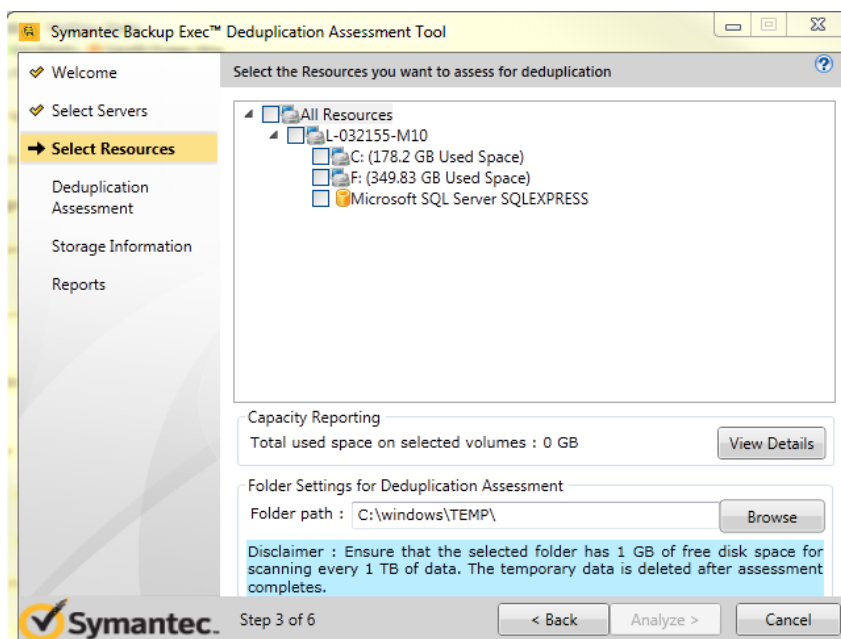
Symantec Backup Exec™ Deduplication Assessment Tool

Welcome
Select Servers
Select Resources
Deduplication Assessment
Storage Information
Reports

Select the Resources you want to assess for deduplication

All Resources
L-032155-M10
C: (178.2 GB Used Space)
F: (349.83 GB Used Space)
Microsoft SQL Server SQLEXPRESS

Capacity Reporting
Total used space on selected volumes : 0 GB
View Details

Folder Settings for Deduplication Assessment
Folder path : C:\windows\TEMP\
Browse

Disclaimer : Ensure that the selected folder has 1 GB of free disk space for scanning every 1 TB of data. The temporary data is deleted after assessment completes.

Symantec.
Step 3 of 6
< Back
Analyze >
Cancel